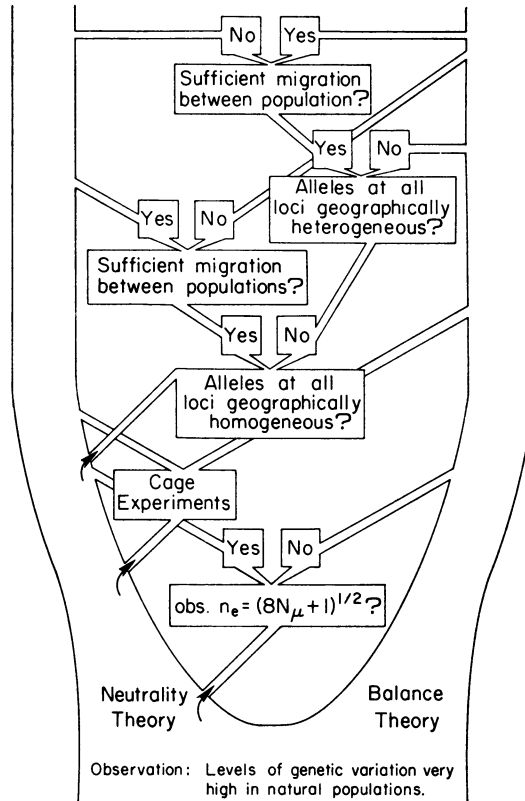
No

Yes

Sufficient migration between population?

Yes

No

Alleles at all loci geographically heterogeneous?

Yes

No

Sufficient migration between populations?

Yes

No

Alleles at all loci geographically homogeneous?

Cage Experiments

Yes

No

obs. $n_e = (8N\mu + 1)^{1/2}$?

Neutrality Theory

Balance Theory

Observation: Levels of genetic variation very high in natural populations.